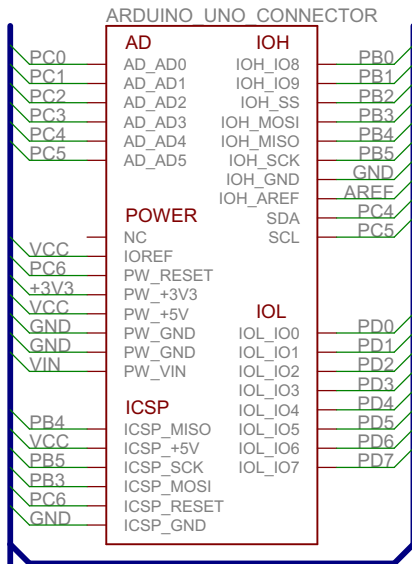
ARDUINO_UNO_CONNECTOR

PC0
PC1
PC2
PC3
PC4
PC5

AD
AD_AD0
AD_AD1
AD_AD2
AD_AD3
AD_AD4
AD_AD5

IOH
IOH_IO8
IOH_IO9
IOH_SS
IOH_MOSI
IOH_MISO
IOH_SCK
IOH_GND
IOH_AREF
SDA
SCL

PB0
PB1
PB2
PB3
PB4
PB5
GND
AREF
PC4
PC5

VCC
PC6
+3V3
VCC
GND
GND
VIN

POWER
NC
IOREF
PW_RESET
PW_+3V3
PW_+5V
PW_GND
PW_GND
PW_VIN

IOL
IOL_IO0
IOL_IO1
IOL_IO2
IOL_IO3
IOL_IO4
IOL_IO5
IOL_IO6
IOL_IO7

PD0
PD1
PD2
PD3
PD4
PD5
PD6
PD7

PB4
VCC
PB5
PB3
PC6
GND

ICSP
ICSP_MISO
ICSP_+5V
ICSP_SCK
ICSP_MOSI
ICSP_RESET
ICSP_GND